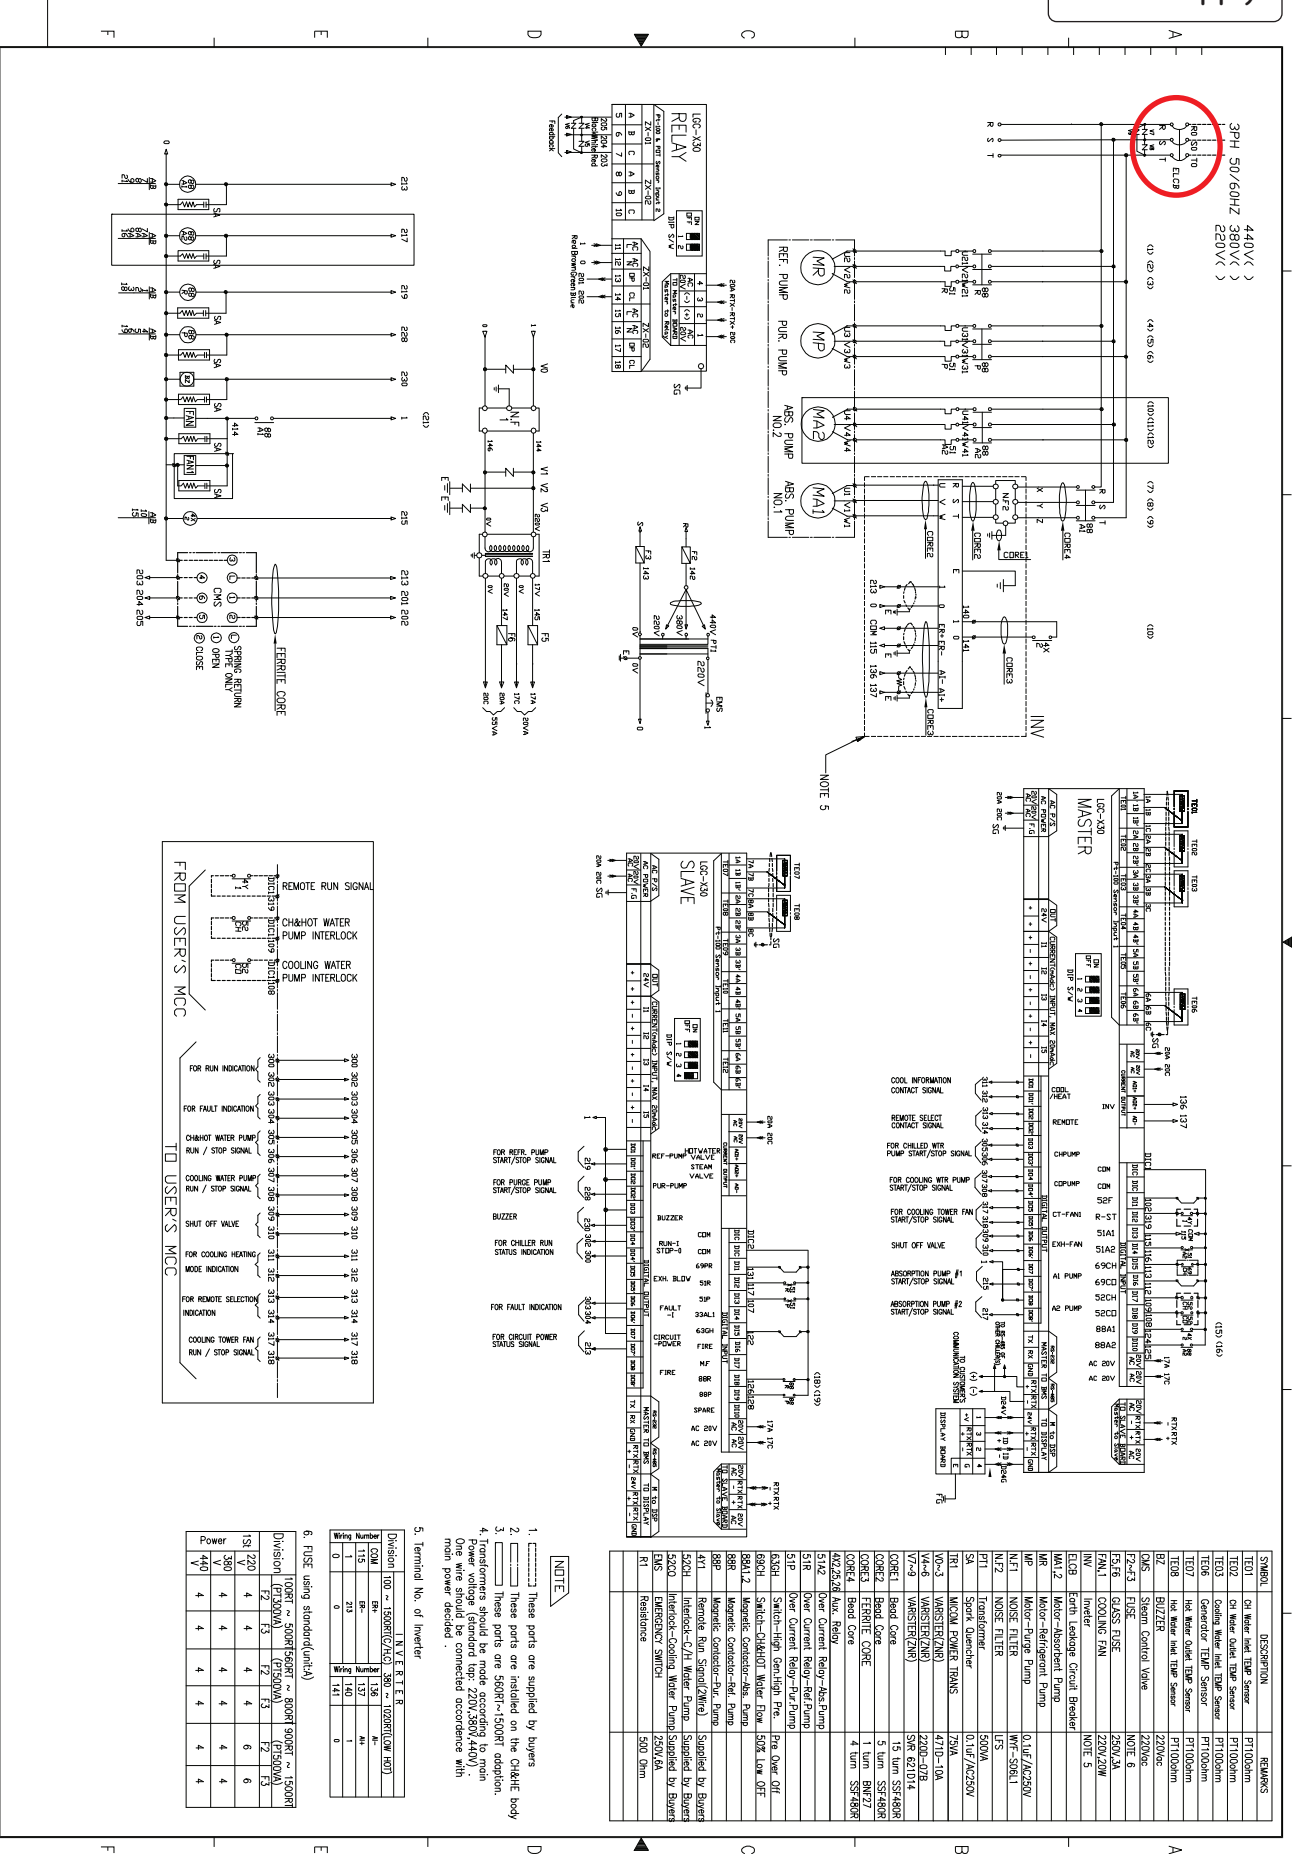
3PH 50/60HZ 440V( ) 380V( ) 220V( )

ELCB

R S T

(1) (2) (3) (4) (5) (6) (10)(11)(12) (7) (8) (9) (13)

REF. PUMP   PUR. PUMP   ABS. PUMP NO.2   ABS. PUMP NO.1

MR  MP  MA2  MA1

NF2  CORE1  CORE2  CORE3  CORE4

INV

NOTE 5

LGC-X30 RELAY

LGC-X30 MASTER

LGC-X30 SLAVE

FERRITE CORE

CMS

Ⓛ SPRING RETURN TYPE ONLY
① OPEN
② CLOSE

TR1

F5 F6 F3 F8

EMS

PT1

FROM USER'S MCC

REMOTE RUN SIGNAL
CH&HOT WATER PUMP INTERLOCK
COOLING WATER PUMP INTERLOCK

TO USER'S MCC

FOR RUN INDICATION
FOR FAULT INDICATION
CH&HOT WATER PUMP RUN / STOP SIGNAL
COOLING WATER PUMP RUN / STOP SIGNAL
SHUT OFF VALVE
FOR COOLING HEATING MODE INDICATION
FOR REMOTE SELECTION INDICATION
COOLING TOWER FAN RUN / STOP SIGNAL

FOR REFR. PUMP START/STOP SIGNAL
FOR PURGE PUMP START/STOP SIGNAL
BUZZER
FOR CHILLER RUN STATUS INDICATION
FOR FAULT INDICATION
FOR CIRCUIT POWER STATUS SIGNAL

COOL INFORMATION CONTACT SIGNAL
REMOTE SELECT CONTACT SIGNAL
FOR CHILLED WTR PUMP START/STOP SIGNAL
FOR COOLING WTR PUMP START/STOP SIGNAL
FOR COOLING TOWER FAN START/STOP SIGNAL
SHUT OFF VALVE
ABSORPTION PUMP #1 START/STOP SIGNAL
ABSORPTION PUMP #2 START/STOP SIGNAL

DISPLAY BOARD

NOTE
1. [ ] These parts are supplied by buyers
2. [ ] These parts are installed on the CH&HE body
3. [ ] These parts are 560RT~1500RT adoption.
4. Transformers should be made according to main Power voltage (standard tap: 220V,380V,440V). One wire should be connected accordance with main power decided.
5. Terminal No. of Inverter

| Division | INVERTER 100~1500RT(C/AC) | 380~1020RT(LOW HOT) |
|---|---|---|
| Wiring Number | COM 115 213 | ER- ER+ 0 |
| Wiring Number | 136 137 141 | AI- AI+ 0 |

6. FUSE using standard(unit:A)

| Division | | 100RT~500RT F2 | F3 | 560RT~800RT (PT500VA) F2 | F3 | 900RT~1500RT (PT500VA) F2 | F3 |
|---|---|---|---|---|---|---|---|
| Power | 220V | 4 | 4 | 4 | 4 | 6 | 6 |
| | 380V | 4 | 4 | 4 | 4 | 4 | 4 |
| | 440V | 4 | 4 | 4 | 4 | 4 | 4 |

| SYMBOL | DESCRIPTION | REMARKS |
|---|---|---|
| TE01 | CH Water Inlet TEMP Sensor | PT100ohm |
| TE02 | CH Water Outlet TEMP Sensor | PT100ohm |
| TE03 | Cooling Water Inlet TEMP Sensor | PT100ohm |
| TE06 | Generator TEMP Sensor | PT100ohm |
| TE07 | Hot Water Outlet TEMP Sensor | PT100ohm |
| TE08 | Hot Water Inlet TEMP Sensor | PT100ohm |
| BZ | BUZZER | 220Vac |
| CMS | Steam Control Valve | 220Vac |
| F2~F3 | FUSE | NOTE 6 |
| F5,F6 | GLASS FUSE | 250V,3A |
| FAN1 | COOLING FAN | 220V,20W |
| INV | Inverter | NOTE 5 |
| ELCB | Earth Leakage Circuit Breaker | |
| MA1,2 | Motor-Absorbent Pump | |
| MR | Motor-Refrigerant Pump | |
| MP | Motor-Purge Pump | 0.1uF/AC250V |
| NF1 | NOISE FILTER | WYF-S06L1 |
| NF2 | NOISE FILTER | LFS |
| PT1 | Transformer | 500VA |
| SA | Spark Quencher | 0.1uF/AC250V |
| TR1 | MICOM POWER TRANS | 75VA |
| V0~3 | VARISTER(ZNR) | 471D-10A |
| V4~6 | VARISTER(ZNR) | 220D-07B |
| V7~9 | VARISTER(ZNR) | SVR 621D14 |
| CORE1 | Bead Core | 15 turn SSF480R |
| CORE2 | Bead Core | 5 turn SSF480R |
| CORE3 | FERRITE CORE | 1 turn BNF27 |
| CORE4 | Bead Core | 4 turn SSF480R |
| 4X2,25,26 | Aux. Relay | |
| 51A2 | Over Current Relay-Abs.Pump | |
| 51R | Over Current Relay-Ref.Pump | |
| 51P | Over Current Relay-Pur.Pump | |
| 63GH | Switch-High Gen.High Pre. | Pre. Over Off |
| 69CH | Switch-CH&HOT Water Flow | 50% Low OFF |
| 88A1,2 | Magnetic Contactor-Abs. Pump | |
| 88R | Magnetic Contactor-Ref. Pump | |
| 88P | Magnetic Contactor-Pur. Pump | |
| 4Y1 | Remote Run Signal(2Wire) | Supplied by Buyers |
| 52CH | Interlock-C/H Water Pump | Supplied by Buyers |
| 52CO | Interlock-Cooling Water Pump | Supplied by Buyers |
| EMS | EMERGENCY SWITCH | 250V,6A |
| R1 | Resistance | 500 Ohm |